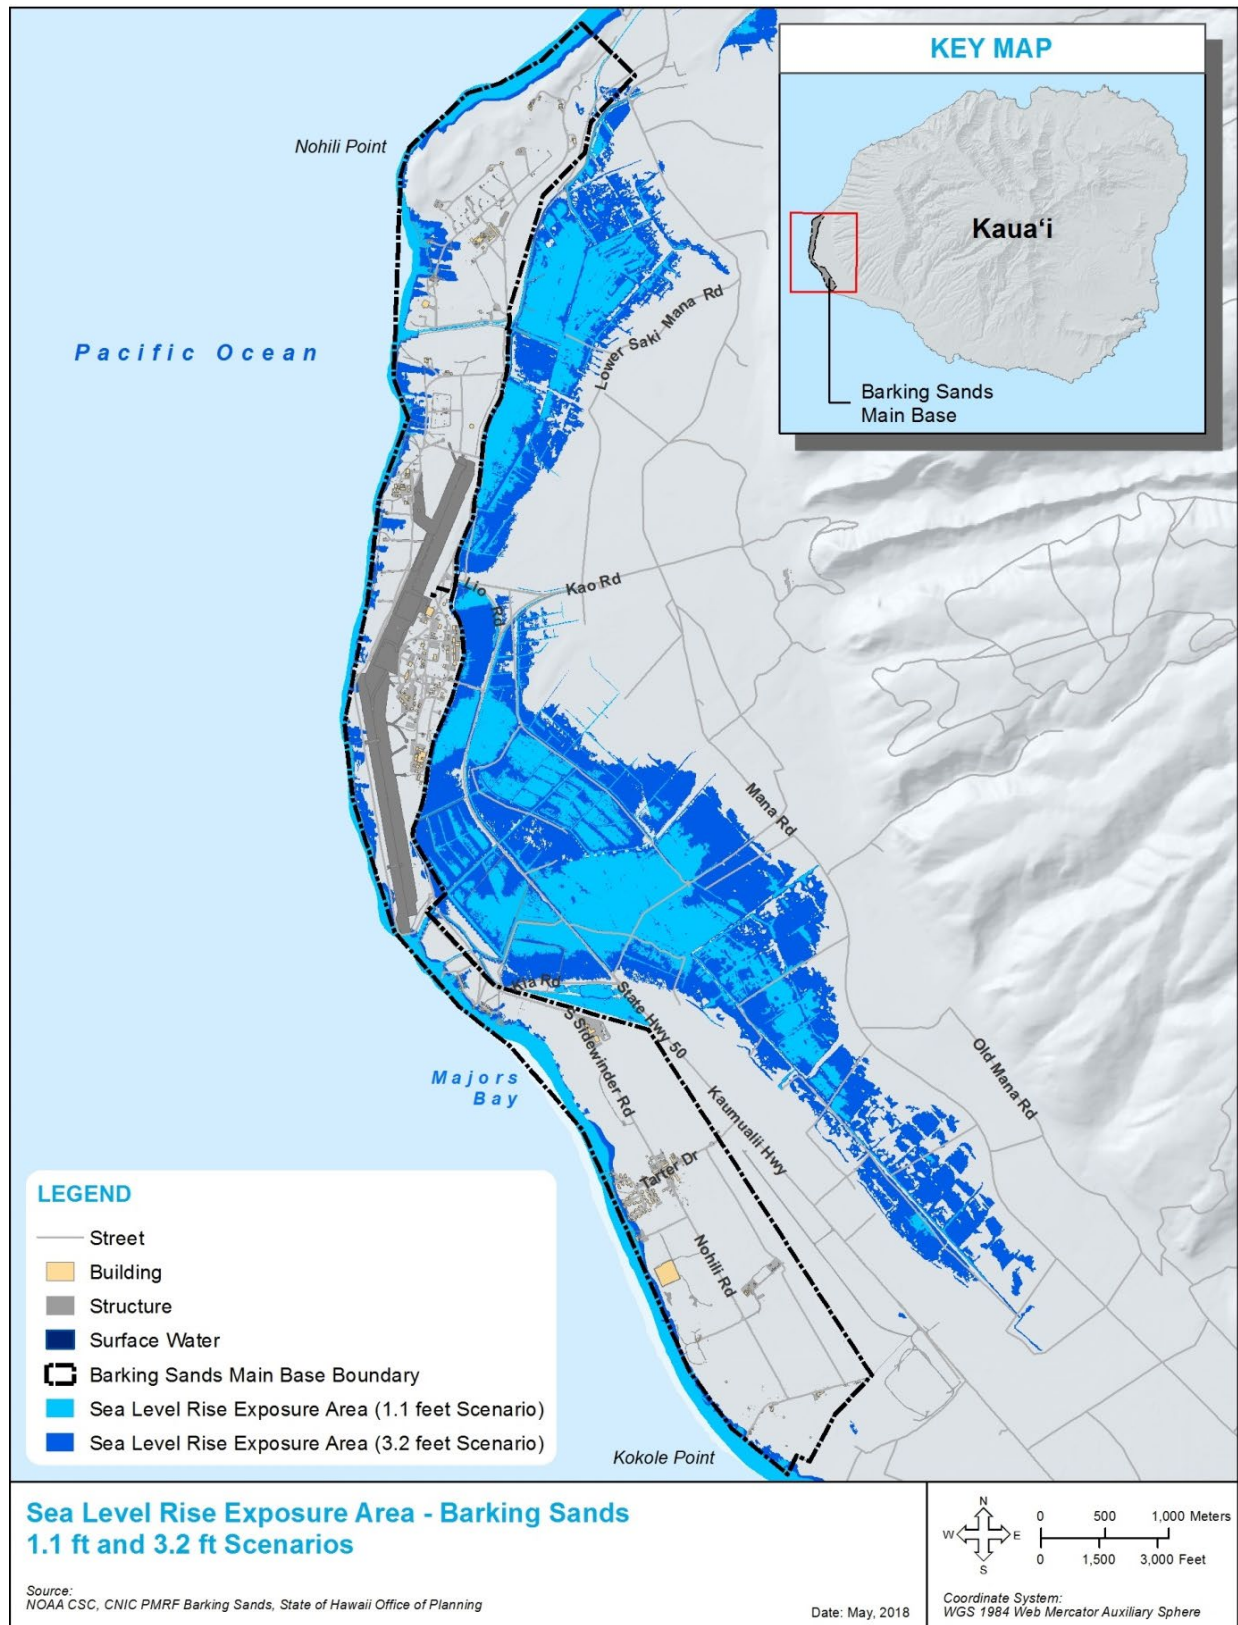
KEY MAP

Kaua'i

Barking Sands Main Base

Nohili Point

Pacific Ocean

Lower Saki Mana Rd

Kao Rd

Lio Rd

Mana Rd

Kia Rd

State Hwy 50

S Sidewinder Rd

Kaumualii Hwy

Old Mana Rd

Majors Bay

Tarter Dr

Nohili Rd

Kokole Point

LEGEND

Street

Building

Structure

Surface Water

Barking Sands Main Base Boundary

Sea Level Rise Exposure Area (1.1 feet Scenario)

Sea Level Rise Exposure Area (3.2 feet Scenario)

Sea Level Rise Exposure Area - Barking Sands
1.1 ft and 3.2 ft Scenarios

Source:
NOAA CSC, CNIC PMRF Barking Sands, State of Hawaii Office of Planning

Date: May, 2018

N
W E
S

0 500 1,000 Meters
0 1,500 3,000 Feet

Coordinate System:
WGS 1984 Web Mercator Auxiliary Sphere